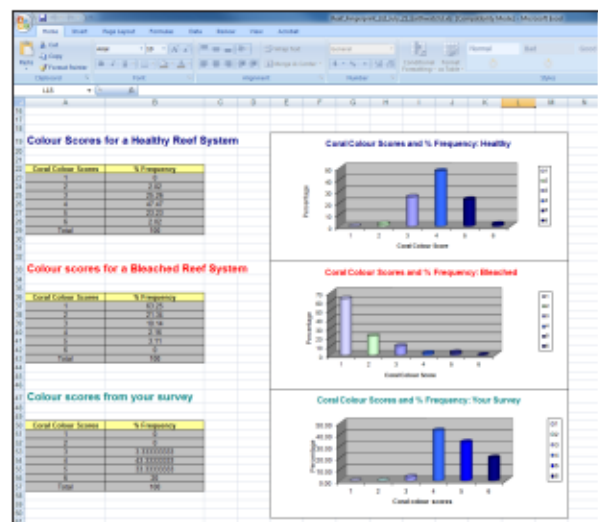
Colour Scores for a Healthy Reef System

| Coral Colour Scores | % Frequency |
|---|---|
| 1 | 0 |
| 2 | 2.62 |
| 3 | 26.29 |
| 4 | 47.47 |
| 5 | 23.23 |
| 6 | 2.62 |
| Total | 100 |

Colour scores for a Bleached Reef System

| Coral Colour Scores | % Frequency |
|---|---|
| 1 | 63.25 |
| 2 | 21.05 |
| 3 | 10.14 |
| 4 | 2.36 |
| 5 | 3.11 |
| 6 | 0 |
| Total | 100 |

Colour scores from your survey

| Coral Colour Scores | % Frequency |
|---|---|
| 1 | 0 |
| 2 | 0 |
| 3 | 3.33333333 |
| 4 | 43.3333333 |
| 5 | 33.3333333 |
| 6 | 20 |
| Total | 100 |

Coral Colour Scores and % Frequency: Healthy

Percentage

Coral Colour Score

Coral Colour Scores and % Frequency: Bleached

Percentage

Coral colour Score

Coral Colour Scores and % Frequency: Your Survey

Percentage

Coral colour scores